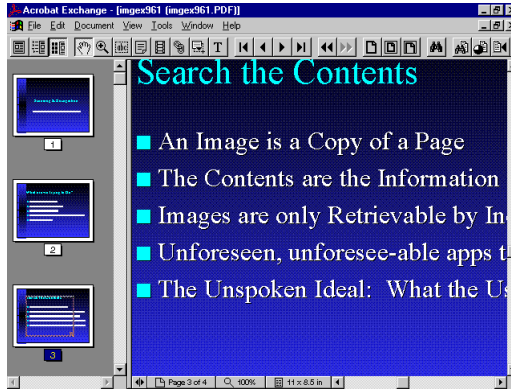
Acrobat Exchange - [imgex961 (imgex961.PDF)]

File Edit Document View Tools Window Help

1

2

3

Search the Contents

An Image is a Copy of a Page

The Contents are the Information

Images are only Retrievable by In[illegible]

Unforeseen, unforesee-able apps t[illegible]

The Unspoken Ideal: What the Us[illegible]

Page 3 of 4 100% 11 x 8.5 in